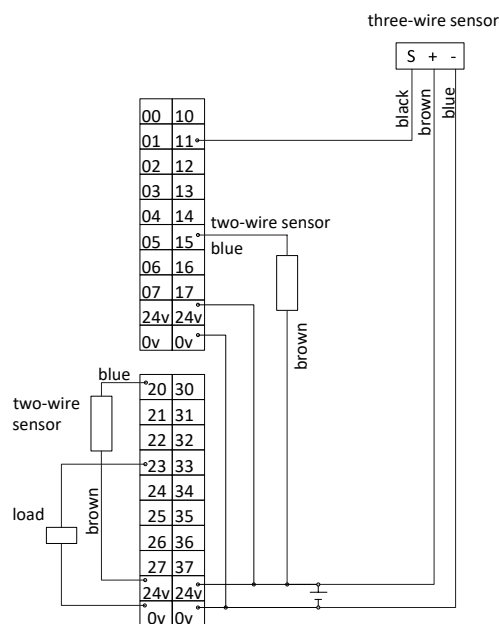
three-wire sensor

S + -

black
brown
blue

| 00 | 10 |
|---|---|
| 01 | 11 |
| 02 | 12 |
| 03 | 13 |
| 04 | 14 |
| 05 | 15 |
| 06 | 16 |
| 07 | 17 |
| 24v | 24v |
| 0v | 0v |

two-wire sensor
blue
brown

blue
two-wire sensor
brown
load

| 20 | 30 |
|---|---|
| 21 | 31 |
| 22 | 32 |
| 23 | 33 |
| 24 | 34 |
| 25 | 35 |
| 26 | 36 |
| 27 | 37 |
| 24v | 24v |
| 0v | 0v |